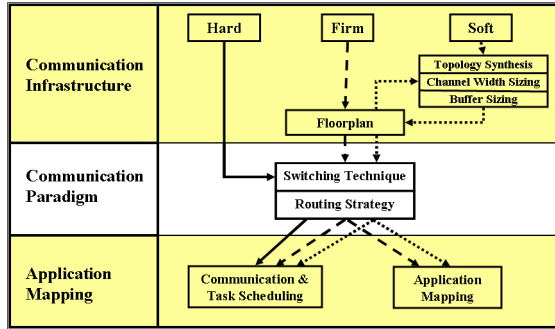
Communication Infrastructure

Hard

Firm

Soft

Topology Synthesis

Channel Width Sizing

Buffer Sizing

Floorplan

Communication Paradigm

Switching Technique

Routing Strategy

Application Mapping

Communication & Task Scheduling

Application Mapping